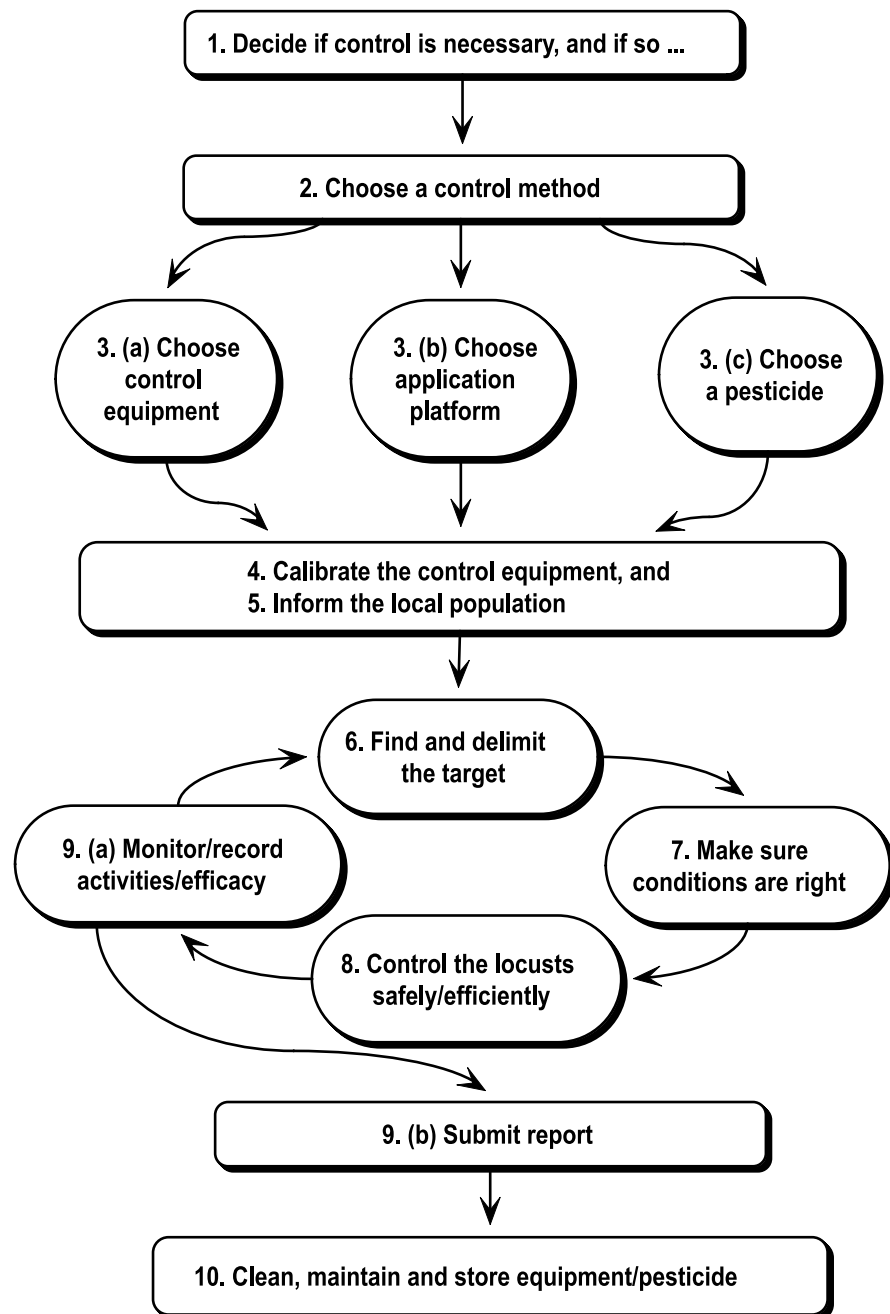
1. Decide if control is necessary, and if so ...

2. Choose a control method

3. (a) Choose control equipment

3. (b) Choose application platform

3. (c) Choose a pesticide

4. Calibrate the control equipment, and
5. Inform the local population

6. Find and delimit the target

7. Make sure conditions are right

8. Control the locusts safely/efficiently

9. (a) Monitor/record activities/efficacy

9. (b) Submit report

10. Clean, maintain and store equipment/pesticide